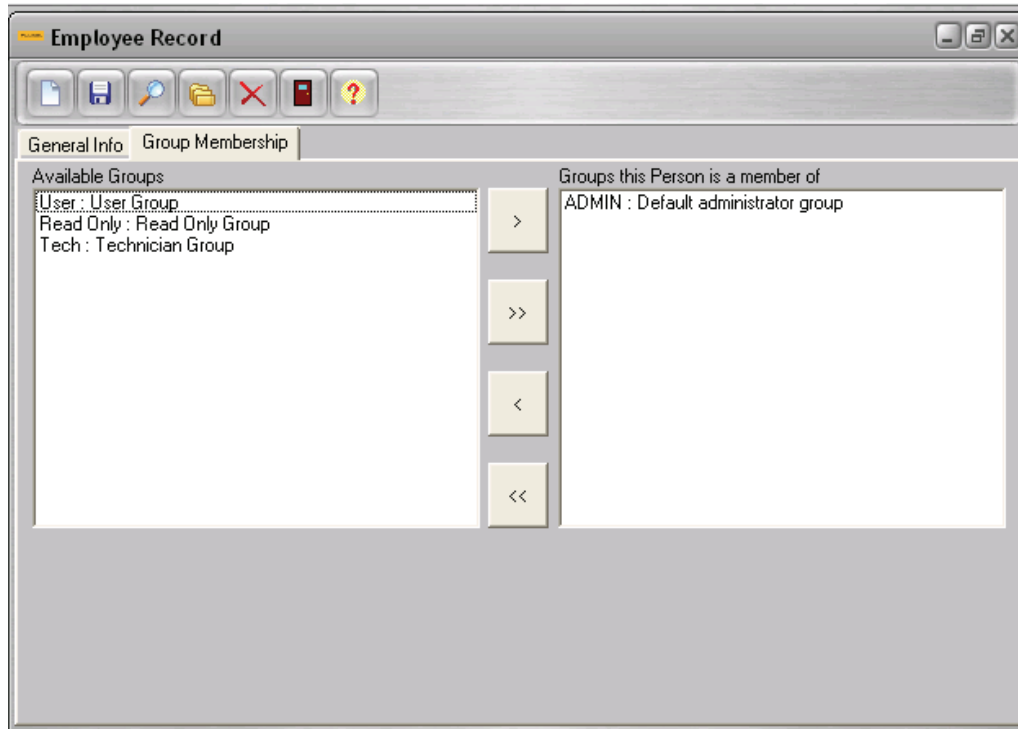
Employee Record

General Info
Group Membership

Available Groups
User : User Group
Read Only : Read Only Group
Tech : Technician Group

>
>>
<
<<

Groups this Person is a member of
ADMIN : Default administrator group